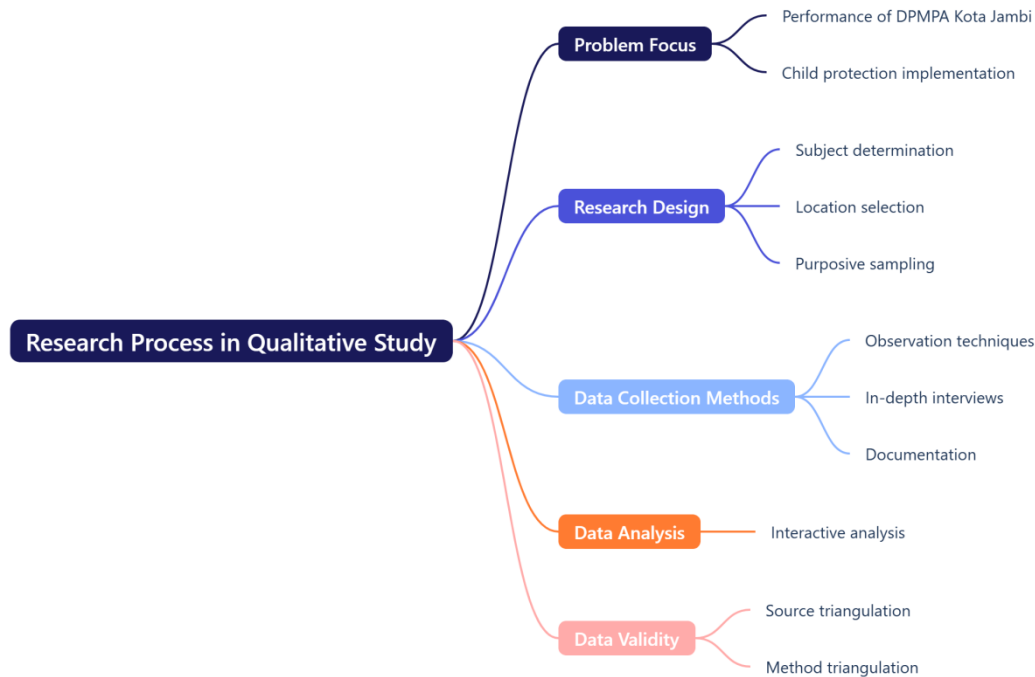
Research Process in Qualitative Study

Problem Focus
Performance of DPMPA Kota Jambi
Child protection implementation

Research Design
Subject determination
Location selection
Purposive sampling

Data Collection Methods
Observation techniques
In-depth interviews
Documentation

Data Analysis
Interactive analysis

Data Validity
Source triangulation
Method triangulation